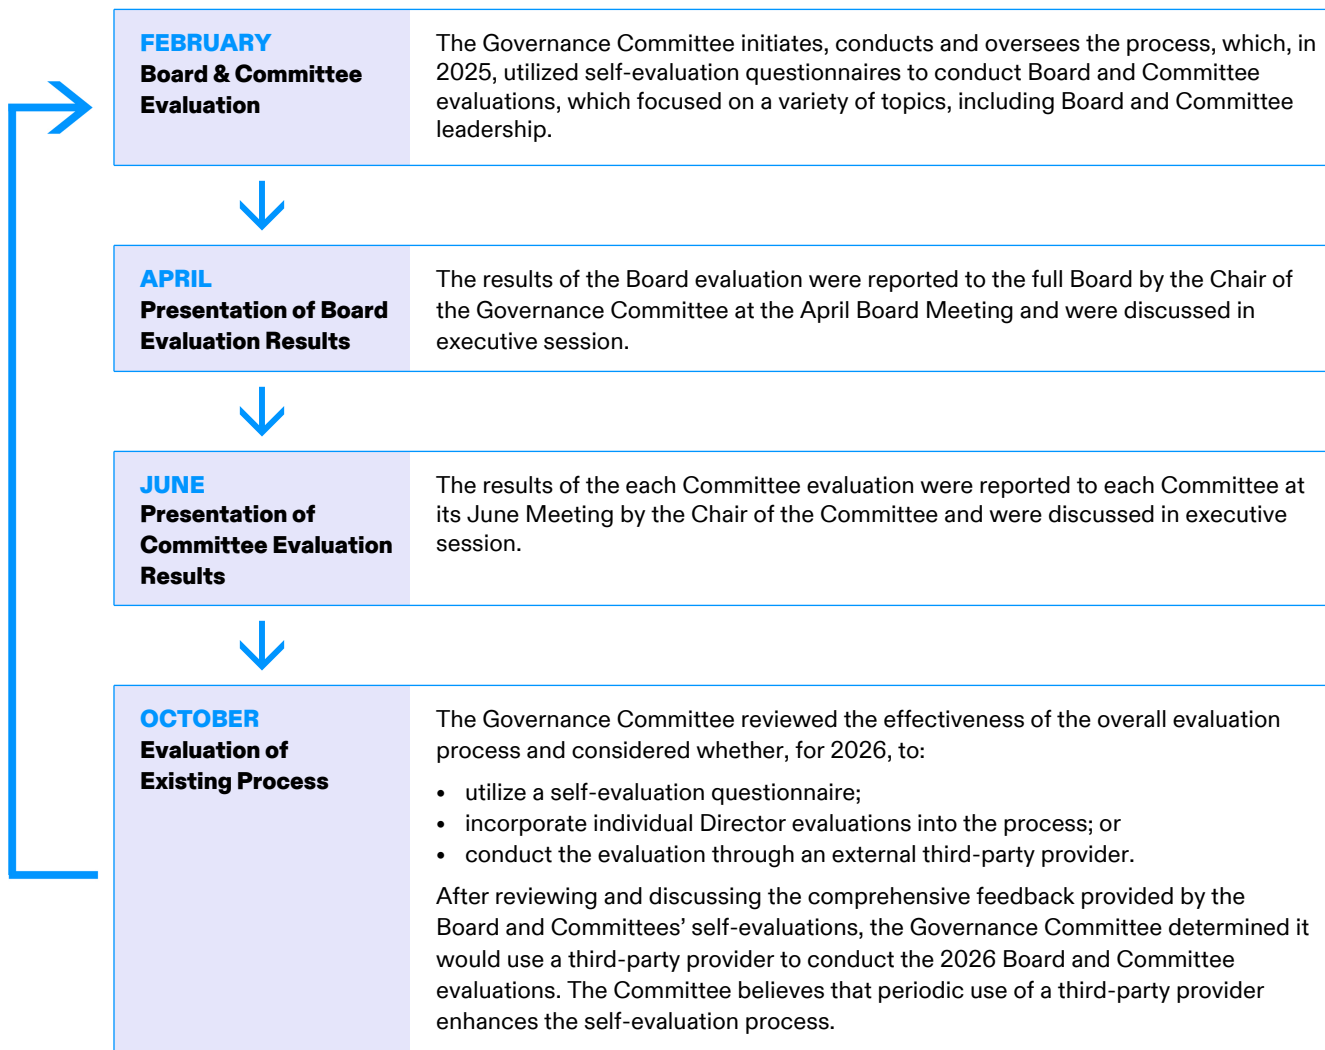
FEBRUARY
Board & Committee Evaluation

The Governance Committee initiates, conducts and oversees the process, which, in 2025, utilized self-evaluation questionnaires to conduct Board and Committee evaluations, which focused on a variety of topics, including Board and Committee leadership.

APRIL
Presentation of Board Evaluation Results

The results of the Board evaluation were reported to the full Board by the Chair of the Governance Committee at the April Board Meeting and were discussed in executive session.

JUNE
Presentation of Committee Evaluation Results

The results of the each Committee evaluation were reported to each Committee at its June Meeting by the Chair of the Committee and were discussed in executive session.

OCTOBER
Evaluation of Existing Process

The Governance Committee reviewed the effectiveness of the overall evaluation process and considered whether, for 2026, to:

- utilize a self-evaluation questionnaire;
- incorporate individual Director evaluations into the process; or
- conduct the evaluation through an external third-party provider.

After reviewing and discussing the comprehensive feedback provided by the Board and Committees' self-evaluations, the Governance Committee determined it would use a third-party provider to conduct the 2026 Board and Committee evaluations. The Committee believes that periodic use of a third-party provider enhances the self-evaluation process.